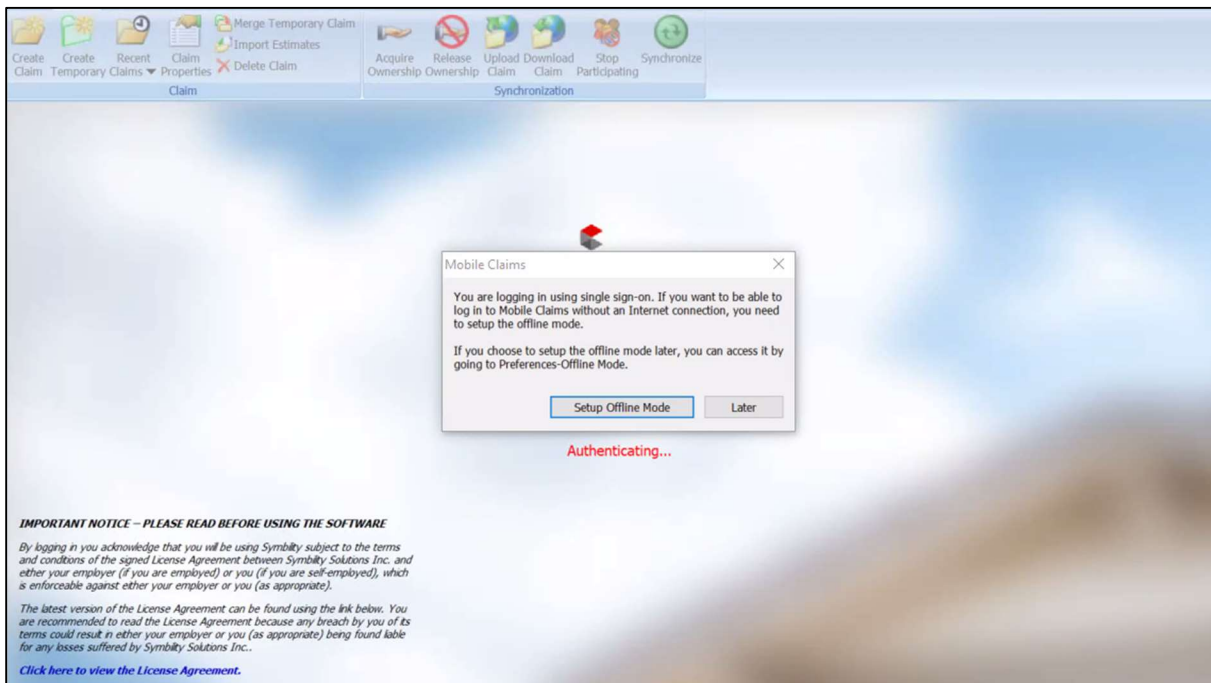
Create Claim

Create Temporary Claim

Recent Claims

Claim Properties

Merge Temporary Claim

Import Estimates

Delete Claim

Claim

Acquire Ownership

Release Ownership

Upload Claim

Download Claim

Stop Participating

Synchronize

Synchronization

Mobile Claims

You are logging in using single sign-on. If you want to be able to log in to Mobile Claims without an Internet connection, you need to setup the offline mode.

If you choose to setup the offline mode later, you can access it by going to Preferences-Offline Mode.

Setup Offline Mode

Later

Authenticating...

IMPORTANT NOTICE – PLEASE READ BEFORE USING THE SOFTWARE

By logging in you acknowledge that you will be using Symbility subject to the terms and conditions of the signed License Agreement between Symbility Solutions Inc. and either your employer (if you are employed) or you (if you are self-employed), which is enforceable against either your employer or you (as appropriate).

The latest version of the License Agreement can be found using the link below. You are recommended to read the License Agreement because any breach by you of its terms could result in either your employer or you (as appropriate) being found liable for any losses suffered by Symbility Solutions Inc..

Click here to view the License Agreement.